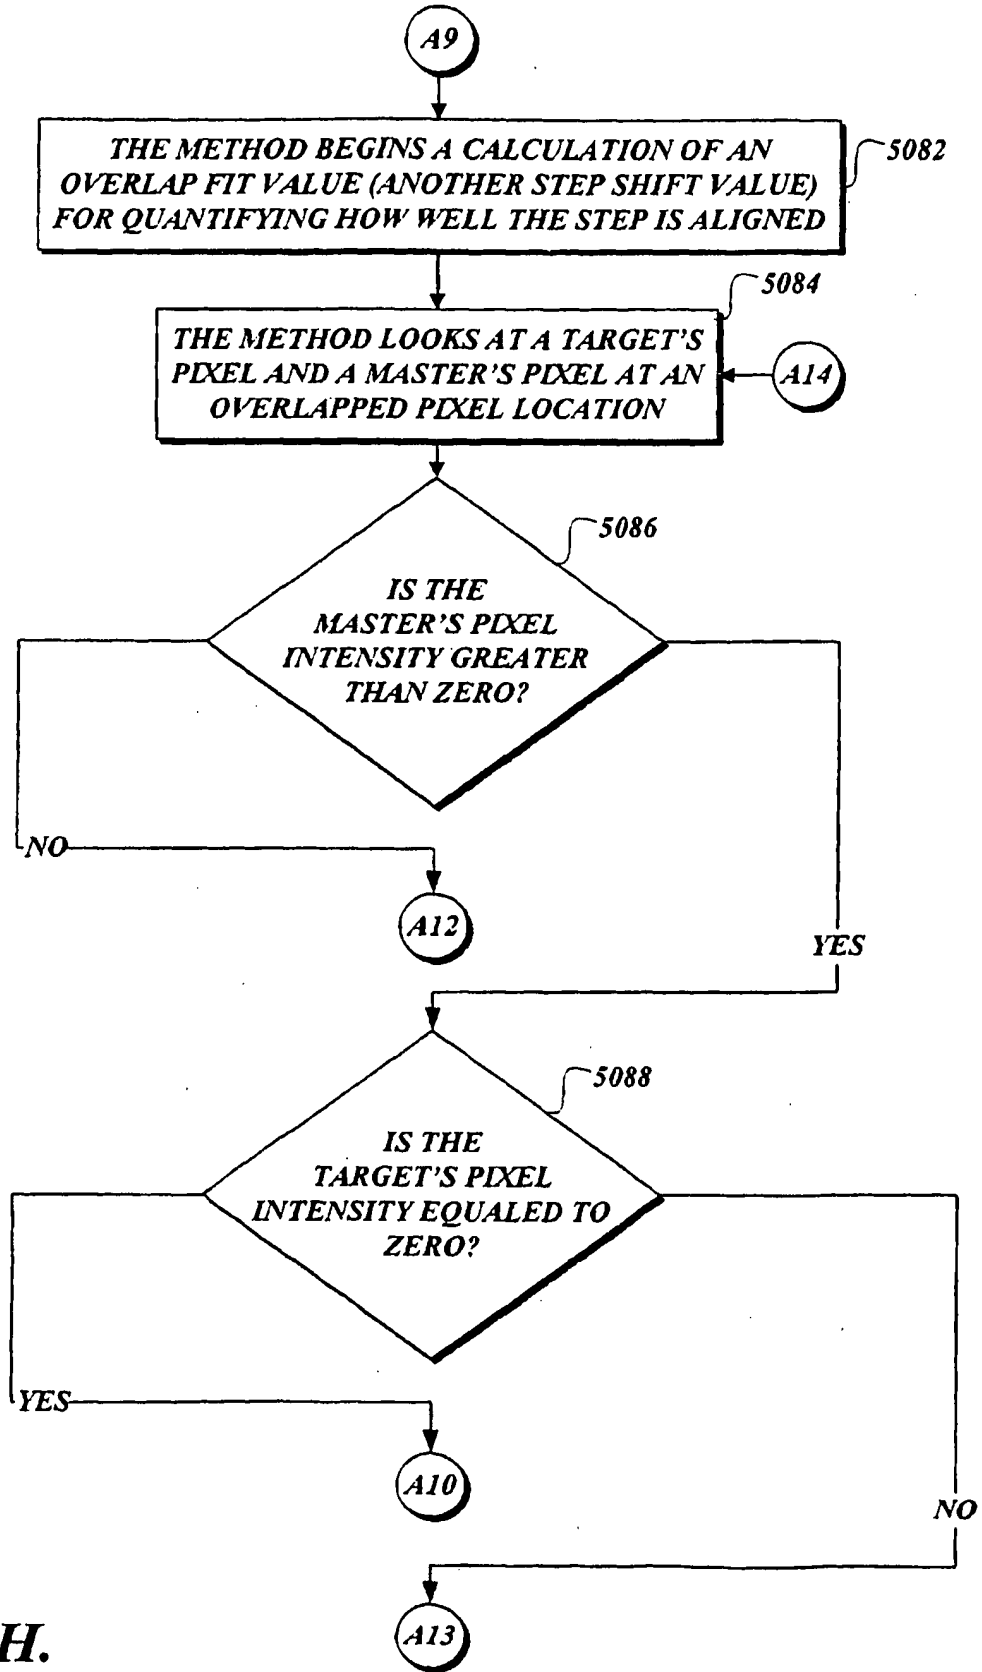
A9

THE METHOD BEGINS A CALCULATION OF AN OVERLAP FIT VALUE (ANOTHER STEP SHIFT VALUE) FOR QUANTIFYING HOW WELL THE STEP IS ALIGNED

5082

5084

THE METHOD LOOKS AT A TARGET'S PIXEL AND A MASTER'S PIXEL AT AN OVERLAPPED PIXEL LOCATION

A14

5086

IS THE MASTER'S PIXEL INTENSITY GREATER THAN ZERO?

NO

A12

YES

5088

IS THE TARGET'S PIXEL INTENSITY EQUALED TO ZERO?

YES

A10

NO

A13

H.